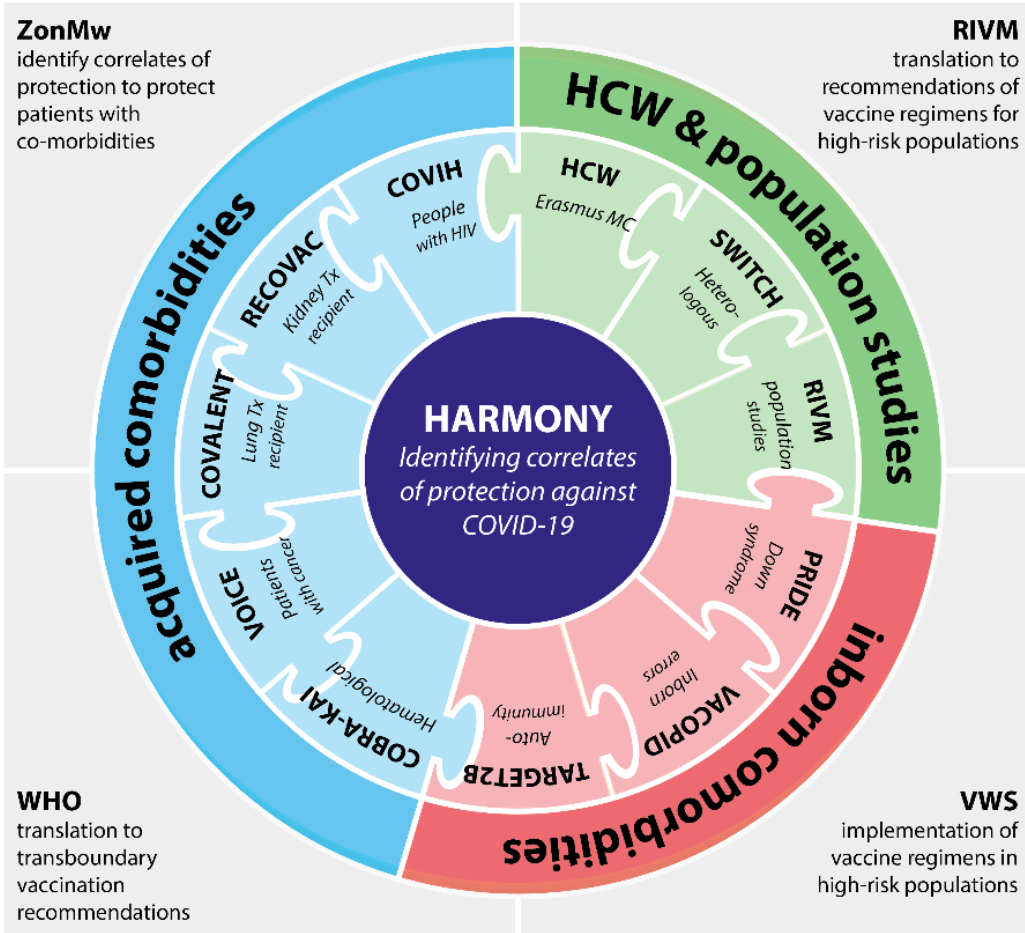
ZonMw
identify correlates of protection to protect patients with co-morbidities

RIVM
translation to recommendations of vaccine regimens for high-risk populations

acquired comorbidities

HCW & population studies

COVIH
People with HIV

RECOVAC
Kidney Tx recipient

COVALENT
Lung Tx recipient

VOICE
patients with cancer

COBRA-KAI
Hematological

HCW
Erasmus MC

SWITCH
Heterologous

RIVM
population studies

PRIDE
Down syndrome

VACOPID
inborn errors

TARGET2B
Auto-immunity

HARMONY
Identifying correlates of protection against COVID-19

inborn comorbidities

WHO
translation to transboundary vaccination recommendations

VWS
implementation of vaccine regimens in high-risk populations